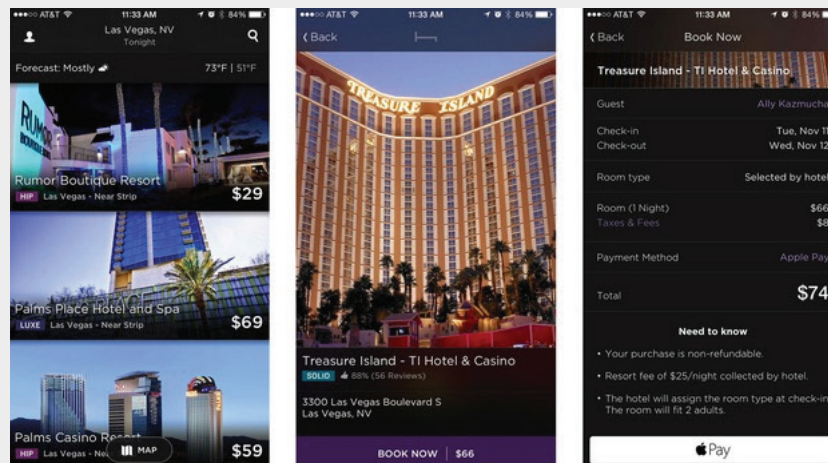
AT&T 11:33 AM 84%

Las Vegas, NV
Tonight

Forecast: Mostly 73°F | 51°F

RUMOR
Rumor Boutique Resort
HIP Las Vegas - Near Strip
$29

Palms Place Hotel and Spa
LUXE Las Vegas - Near Strip
$69

Palms Casino Resort
HIP Las Vegas - Ne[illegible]
MAP
$59

AT&T 11:33 AM 84%

Back

TREASURE ISLAND

Treasure Island - TI Hotel & Casino
SOLID 88% (56 Reviews)

3300 Las Vegas Boulevard S
Las Vegas, NV

BOOK NOW | $66

AT&T 11:33 AM 84%

Back Book Now

Treasure Island - TI Hotel & Casino

Guest Ally Kazmucha

Check-in Tue, Nov 11
Check-out Wed, Nov 12

Room type Selected by hotel

Room (1 Night) $66
Taxes & Fees $8

Payment Method Apple Pay

Total $74

Need to know

• Your purchase is non-refundable.

• Resort fee of $25/night collected by hotel.

• The hotel will assign the room type at check-in. The room will fit 2 adults.

Pay